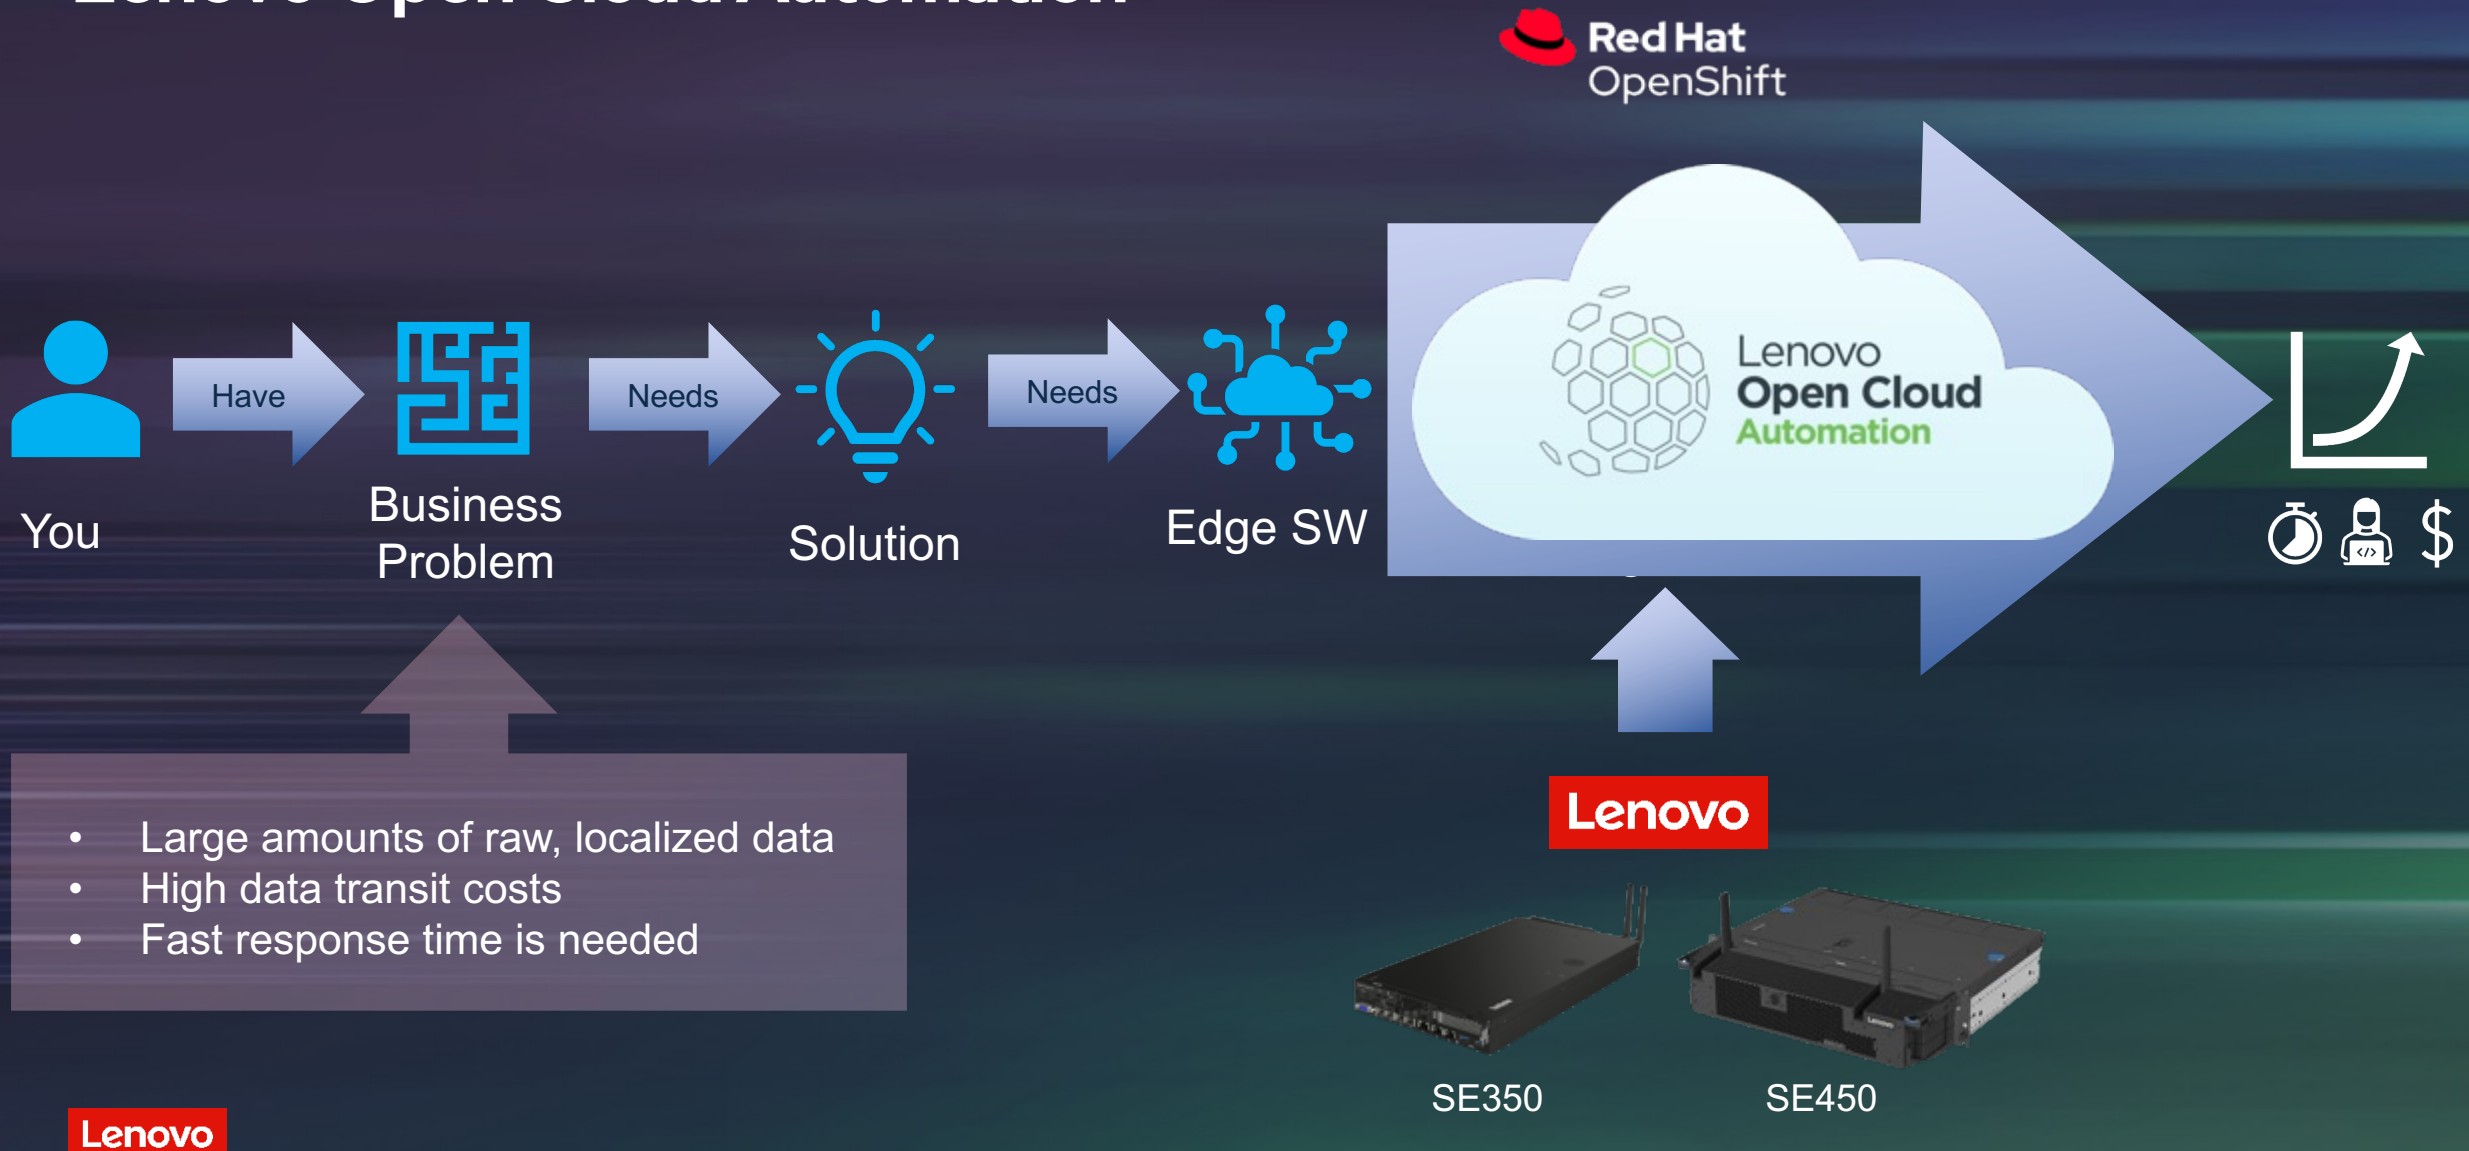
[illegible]

Red Hat
OpenShift

You

Have

Business Problem

Needs

Solution

Needs

Edge SW

Lenovo
Open Cloud
Automation

$

- Large amounts of raw, localized data
- High data transit costs
- Fast response time is needed

Lenovo

SE350

SE450

Lenovo